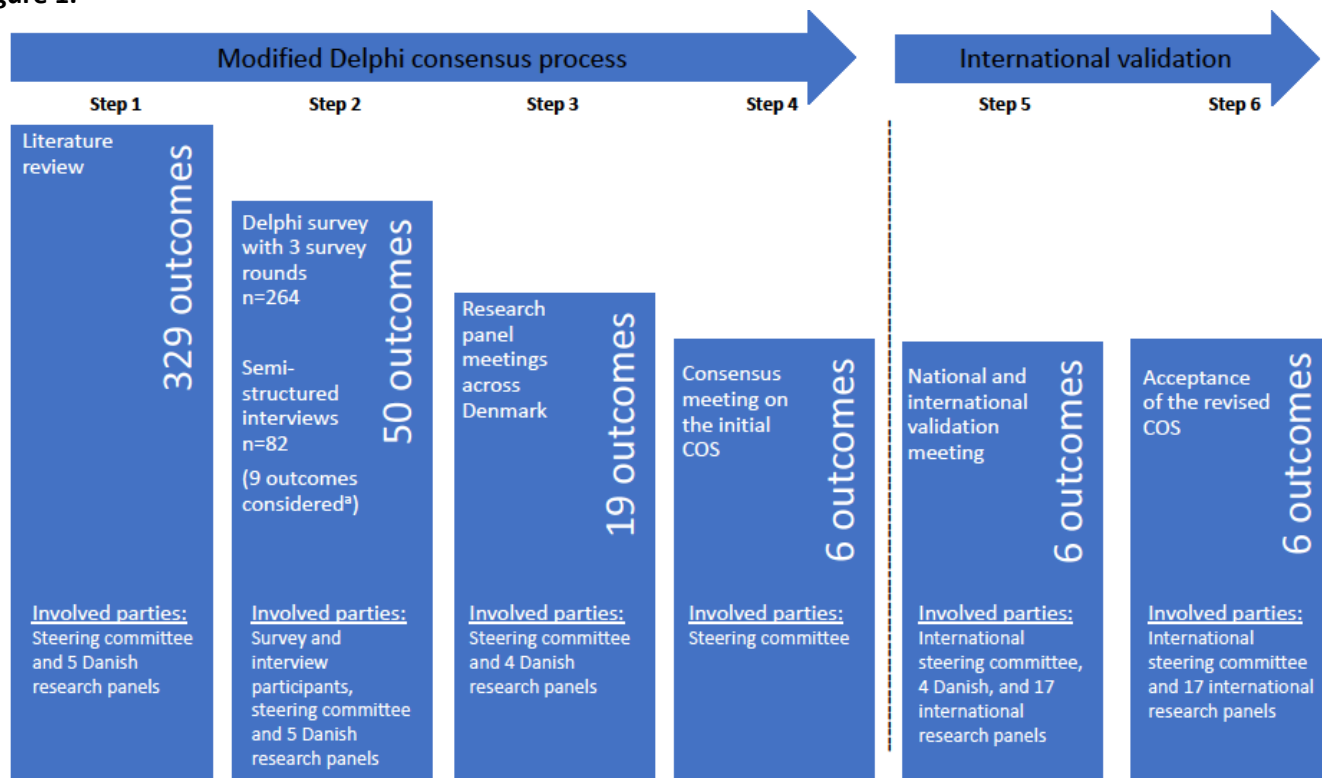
gure 1.

Modified Delphi consensus process

International validation

Step 1

Step 2

Step 3

Step 4

Step 5

Step 6

Literature review

329 outcomes

Involved parties:
Steering committee and 5 Danish research panels

Delphi survey with 3 survey rounds
n=264

Semi-structured interviews
n=82

(9 outcomes considered$^a$)

50 outcomes

Involved parties:
Survey and interview participants, steering committee and 5 Danish research panels

Research panel meetings across Denmark

19 outcomes

Involved parties:
Steering committee and 4 Danish research panels

Consensus meeting on the initial COS

6 outcomes

Involved parties:
Steering committee

National and international validation meeting

6 outcomes

Involved parties:
International steering committee, 4 Danish, and 17 international research panels

Acceptance of the revised COS

6 outcomes

Involved parties:
International steering committee and 17 international research panels